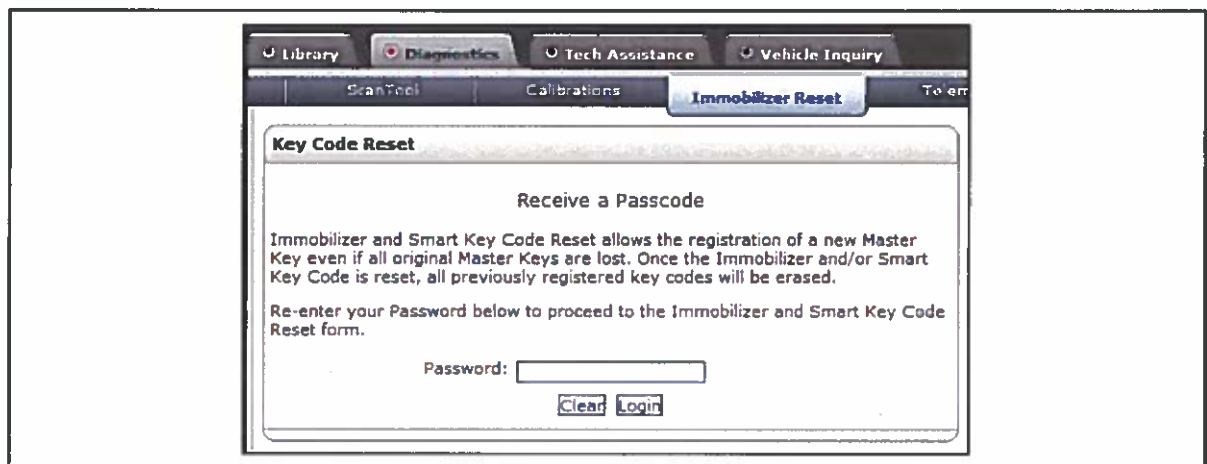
Library Diagnostics Tech Assistance Vehicle Inquiry

ScanTool Calibrations Immobilizer Reset To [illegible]

Key Code Reset

Receive a Passcode

Immobilizer and Smart Key Code Reset allows the registration of a new Master Key even if all original Master Keys are lost. Once the Immobilizer and/or Smart Key Code is reset, all previously registered key codes will be erased.

Re-enter your Password below to proceed to the Immobilizer and Smart Key Code Reset form.

Password:

Clear Login